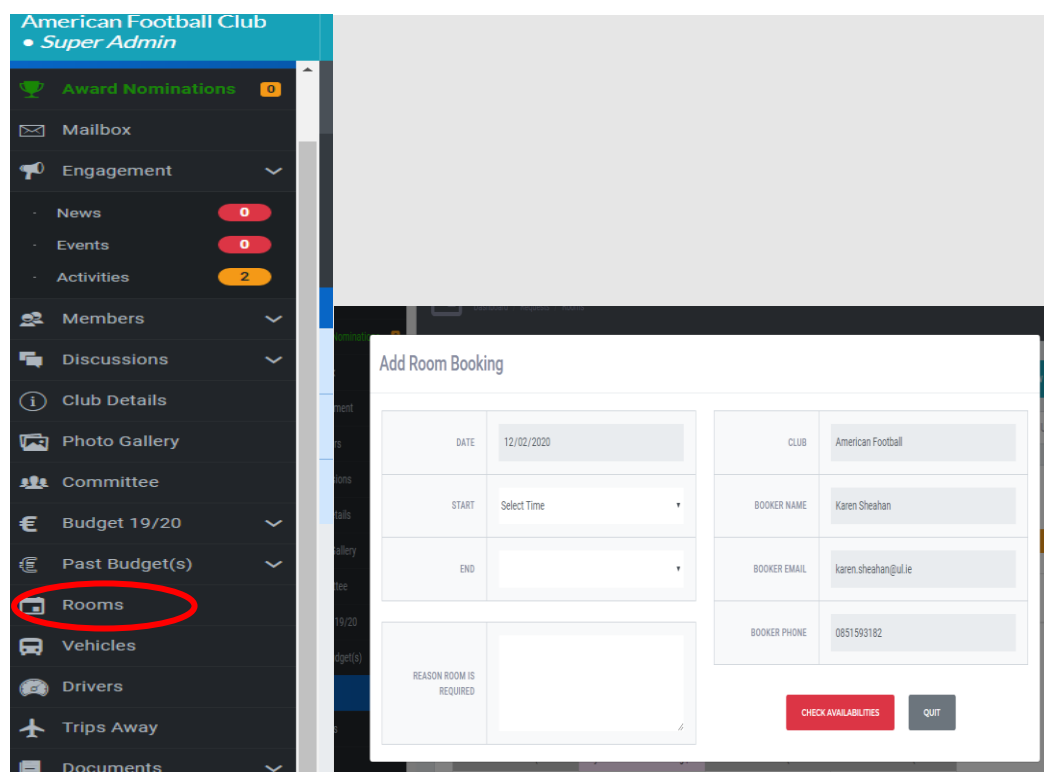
American Football Club
• Super Admin

Award Nominations 0
Mailbox
Engagement
News 0
Events 0
Activities 2
Members
Discussions
Club Details
Photo Gallery
Committee
Budget 19/20
Past Budget(s)
Rooms
Vehicles
Drivers
Trips Away
Documents

Add Room Booking

| DATE | 12/02/2020 |
|---|---|
| START | Select Time |
| END | |

| REASON ROOM IS REQUIRED | |
|---|---|

| CLUB | American Football |
|---|---|
| BOOKER NAME | Karen Sheahan |
| BOOKER EMAIL | karen.sheahan@ul.ie |
| BOOKER PHONE | 0851593182 |

CHECK AVAILABILITIES
QUIT